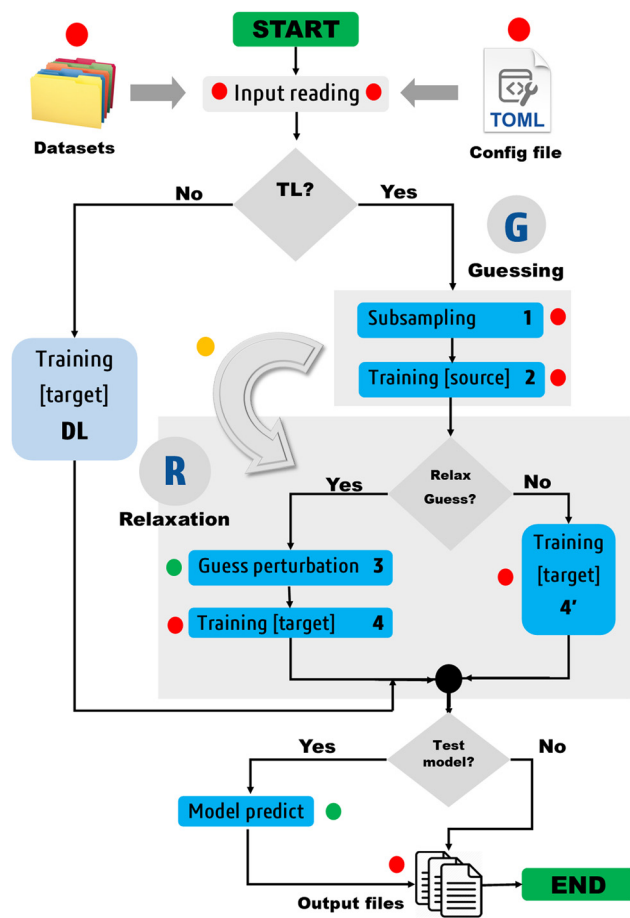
START

Datasets

Input reading

TOML

Config file

No

TL?

Yes

G

Guessing

Subsampling 1

Training [source] 2

Training [target] DL

R

Relaxation

Yes

Relax Guess?

No

Guess perturbation 3

Training [target] 4

Training [target] 4'

Yes

Test model?

No

Model predict

Output files

END